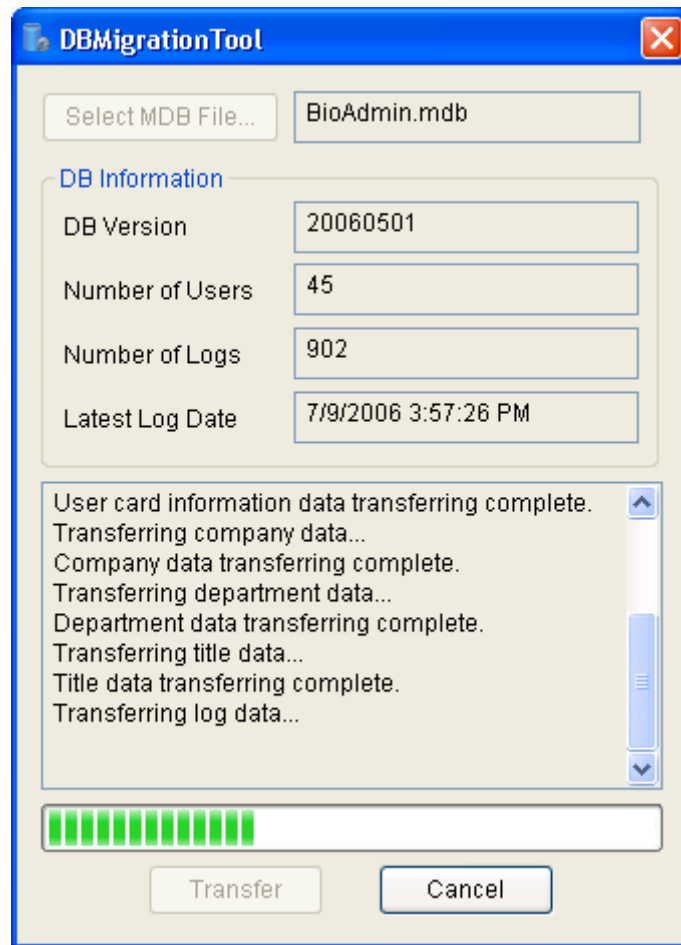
DBMigrationTool

Select MDB File...

BioAdmin.mdb

DB Information

DB Version
20060501

Number of Users
45

Number of Logs
902

Latest Log Date
7/9/2006 3:57:26 PM

User card information data transferring complete.
Transferring company data...
Company data transferring complete.
Transferring department data...
Department data transferring complete.
Transferring title data...
Title data transferring complete.
Transferring log data...

Transfer

Cancel